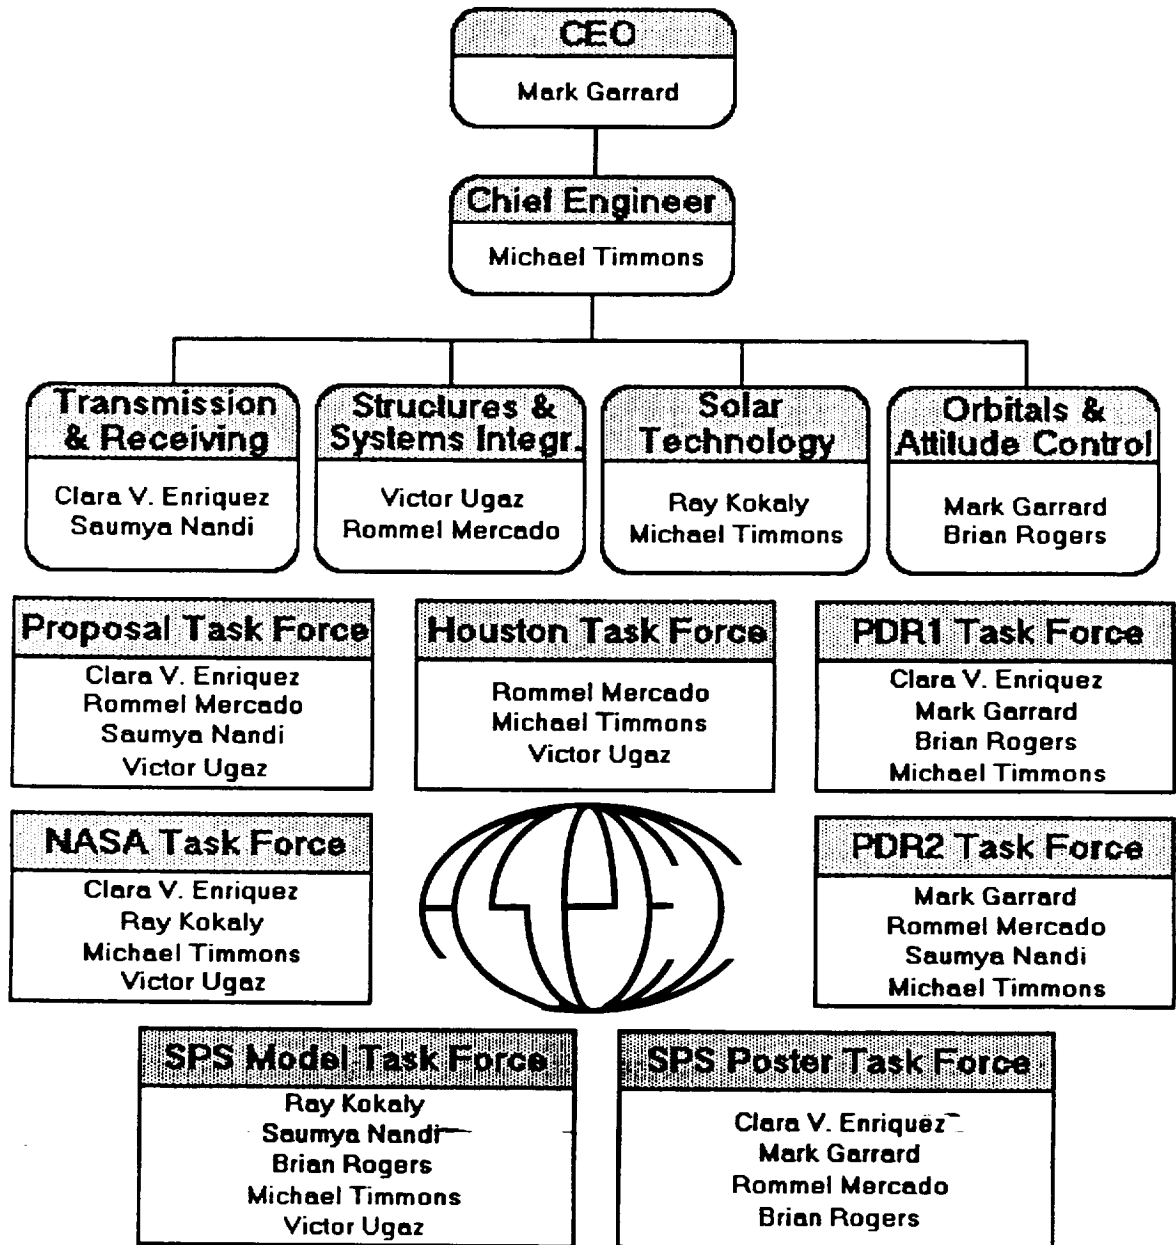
CEO
Mark Garrard

Chief Engineer
Michael Timmons

Transmission & Receiving
Clara V. Enriquez
Saumya Nandi

Structures & Systems Integr.
Victor Ugaz
Rommel Mercado

Solar Technology
Ray Kokaly
Michael Timmons

Orbitals & Attitude Control
Mark Garrard
Brian Rogers

Proposal Task Force
Clara V. Enriquez
Rommel Mercado
Saumya Nandi
Victor Ugaz

Houston Task Force
Rommel Mercado
Michael Timmons
Victor Ugaz

PDR1 Task Force
Clara V. Enriquez
Mark Garrard
Brian Rogers
Michael Timmons

NASA Task Force
Clara V. Enriquez
Ray Kokaly
Michael Timmons
Victor Ugaz

PDR2 Task Force
Mark Garrard
Rommel Mercado
Saumya Nandi
Michael Timmons

SPS Model Task Force
Ray Kokaly
Saumya Nandi
Brian Rogers
Michael Timmons
Victor Ugaz

SPS Poster Task Force
Clara V. Enriquez
Mark Garrard
Rommel Mercado
Brian Rogers